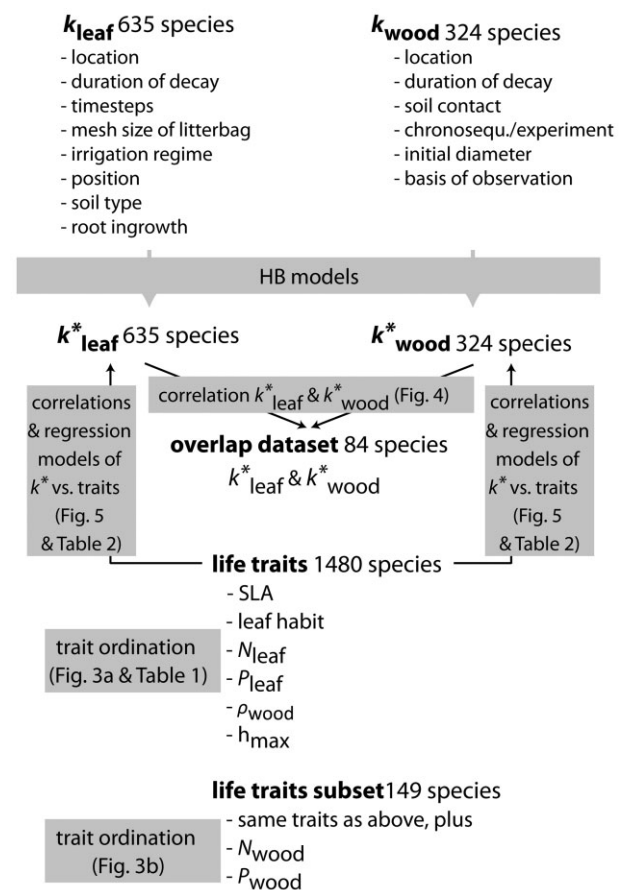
$k_{leaf}$ 635 species
- location
- duration of decay
- timesteps
- mesh size of litterbag
- irrigation regime
- position
- soil type
- root ingrowth

$k_{wood}$ 324 species
- location
- duration of decay
- soil contact
- chronosequ./experiment
- initial diameter
- basis of observation

HB models

$k^*_{leaf}$ 635 species

$k^*_{wood}$ 324 species

correlations & regression models of $k^*$ vs. traits (Fig. 5 & Table 2)

correlation $k^*_{leaf}$ & $k^*_{wood}$ (Fig. 4)

overlap dataset 84 species
$k^*_{leaf}$ & $k^*_{wood}$

correlations & regression models of $k^*$ vs. traits (Fig. 5 & Table 2)

life traits 1480 species
- SLA
- leaf habit
- $N_{leaf}$
- $P_{leaf}$
- $\rho_{wood}$
- $h_{max}$

trait ordination (Fig. 3a & Table 1)

life traits subset149 species
- same traits as above, plus
- $N_{wood}$
- $P_{wood}$

trait ordination (Fig. 3b)